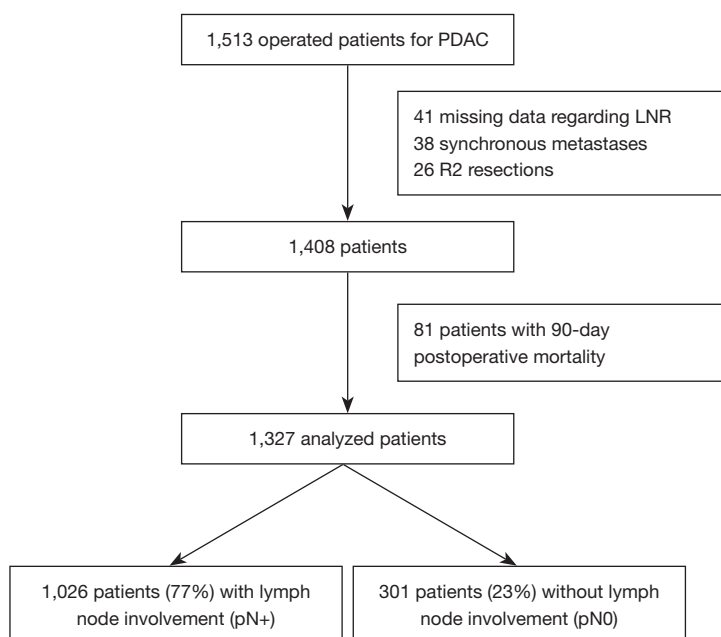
1,513 operated patients for PDAC

41 missing data regarding LNR
38 synchronous metastases
26 R2 resections

1,408 patients

81 patients with 90-day postoperative mortality

1,327 analyzed patients

1,026 patients (77%) with lymph node involvement (pN+)

301 patients (23%) without lymph node involvement (pN0)